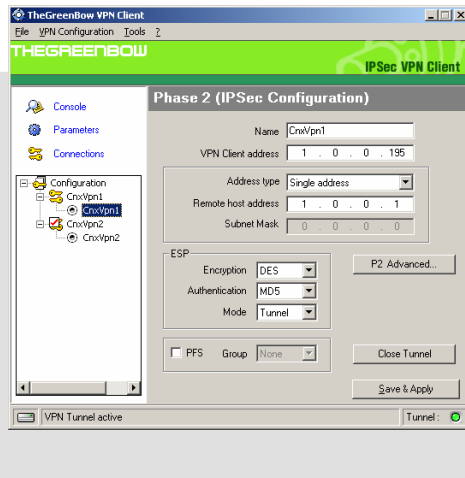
TheGreenBow VPN Client

File VPN Configuration Tools ?

THEGREENBOW

IPSec VPN Client

Console

Parameters

Connections

Configuration
CnxVpn1
CnxVpn1
CnxVpn2
CnxVpn2

Phase 2 (IPSec Configuration)

Name CnxVpn1

VPN Client address 1 . 0 . 0 . 195

Address type Single address

Remote host address 1 . 0 . 0 . 1

Subnet Mask 0 . 0 . 0 . 0

ESP

Encryption DES

Authentication MD5

Mode Tunnel

P2 Advanced...

PFS Group None

Close Tunnel

Save & Apply

VPN Tunnel active

Tunnel :